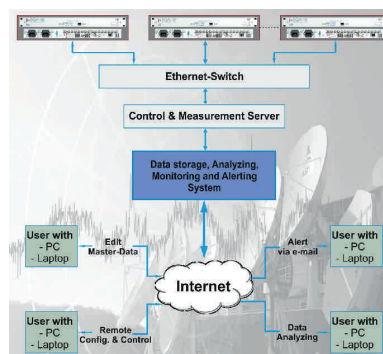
Ethernet-Switch

Control & Measurement Server

Data storage, Analyzing, Monitoring and Alerting System

User with
- PC
- Laptop

Edit Master-Data

Alert via e-mail

User with
- PC
- Laptop

Internet

User with
- PC
- Laptop

Remote Config. & Control

Data Analyzing

User with
- PC
- Laptop